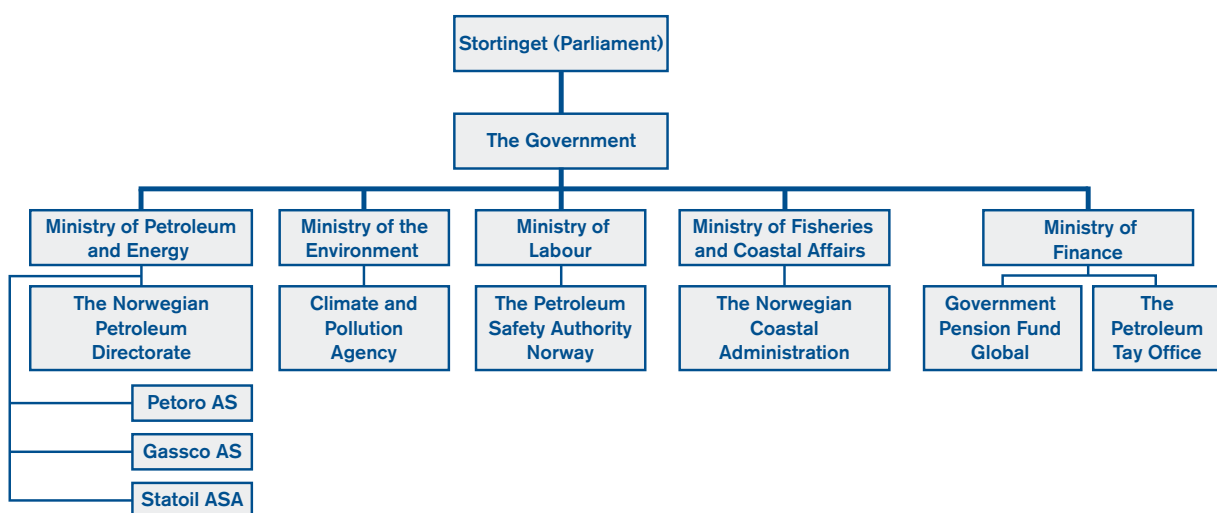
Stortinget (Parliament)

The Government

Ministry of Petroleum and Energy

Ministry of the Environment

Ministry of Labour

Ministry of Fisheries and Coastal Affairs

Ministry of Finance

The Norwegian Petroleum Directorate

Climate and Pollution Agency

The Petroleum Safety Authority Norway

The Norwegian Coastal Administration

Government Pension Fund Global

The Petroleum Tay Office

Petoro AS

Gassco AS

Statoil ASA